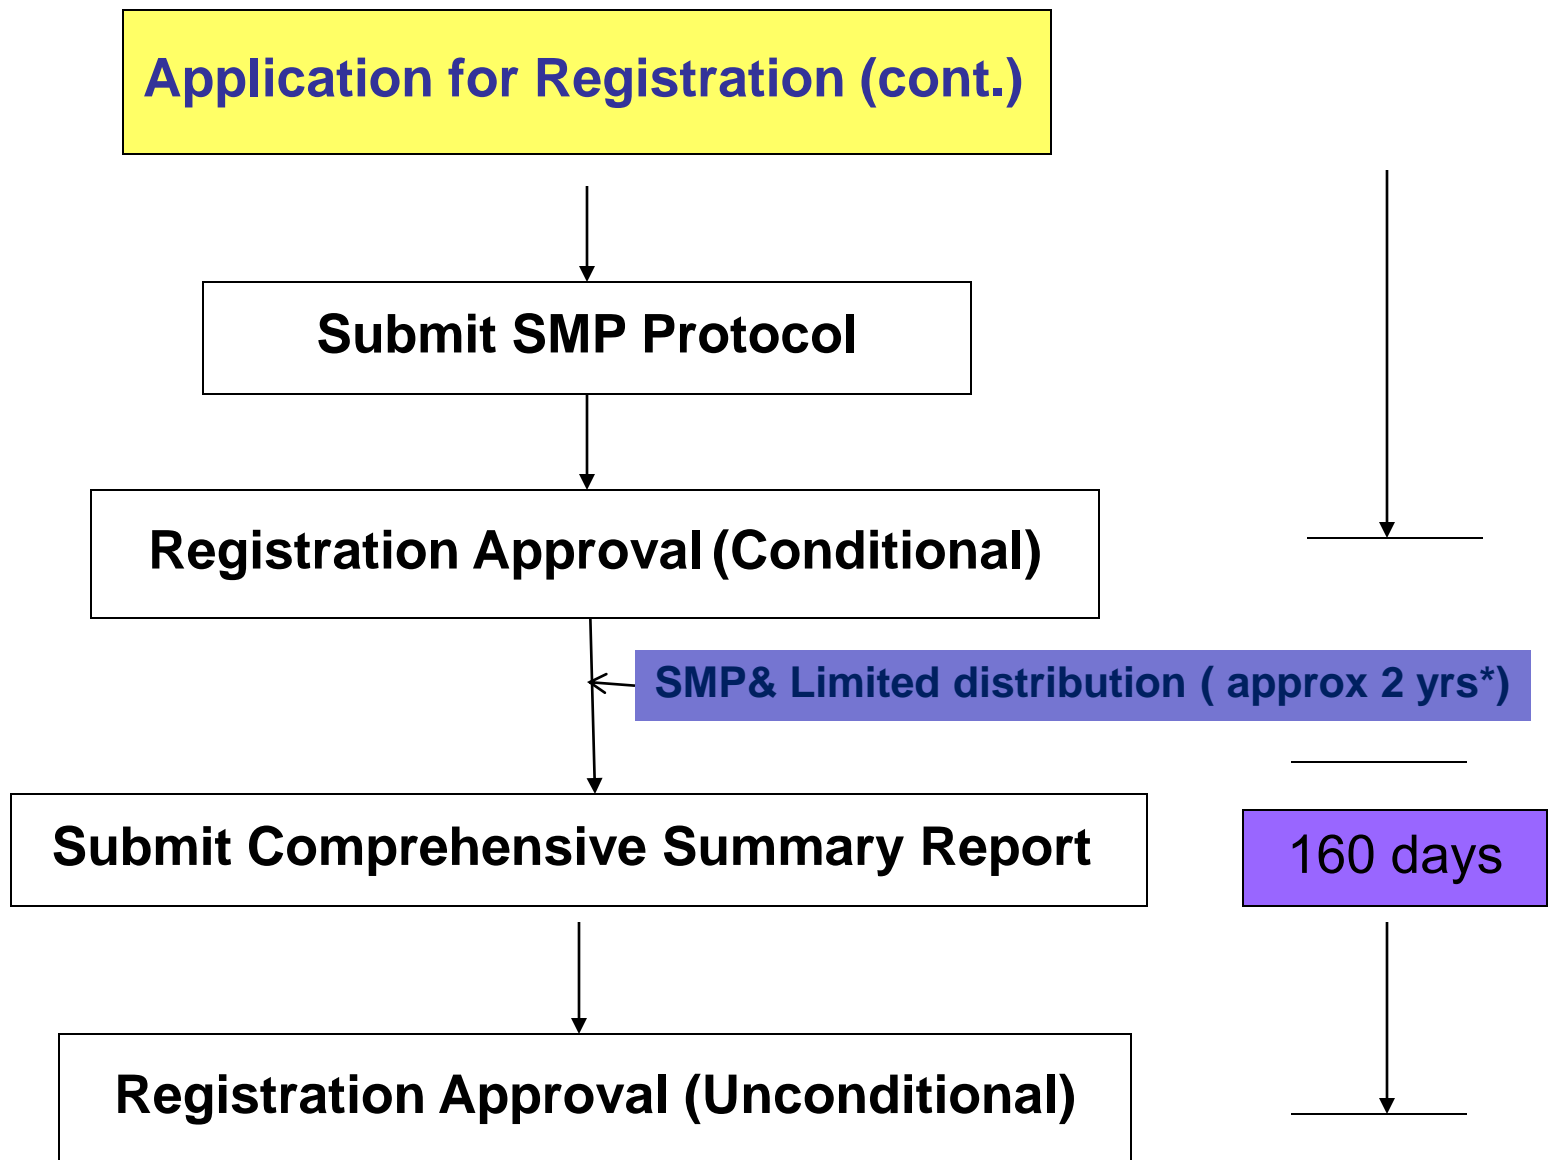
Application for Registration (cont.)

Submit SMP Protocol

Registration Approval (Conditional)

SMP& Limited distribution ( approx 2 yrs*)

Submit Comprehensive Summary Report

160 days

Registration Approval (Unconditional)